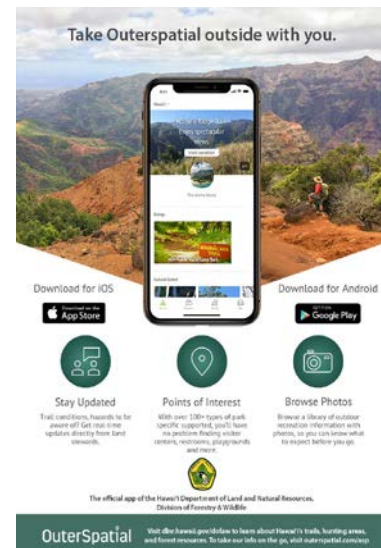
Take Outerspatial outside with you.

Hawai'i

Explore Hawai'i's spectacular views

Download for iOS

Download on the App Store

Download for Android

GET IT ON Google Play

Stay Updated

Trail conditions, hazards to be aware of! Get real time updates directly from land stewards.

Points of Interest

With over 100+ types of park specific supported, you'll have no problem finding visitor centers, restrooms, playgrounds and more.

Browse Photos

Browse a library of outdoor recreation information with photos, so you can know what to expect before you go.

The official app of the Hawai'i Department of Land and Natural Resources, Division of Forestry & Wildlife

OuterSpatial

Visit dlnr.hawaii.gov/dofaw to learn about Hawai'i's trails, hunting areas, and forest resources. To take our info on the go, visit outerspatial.com/app